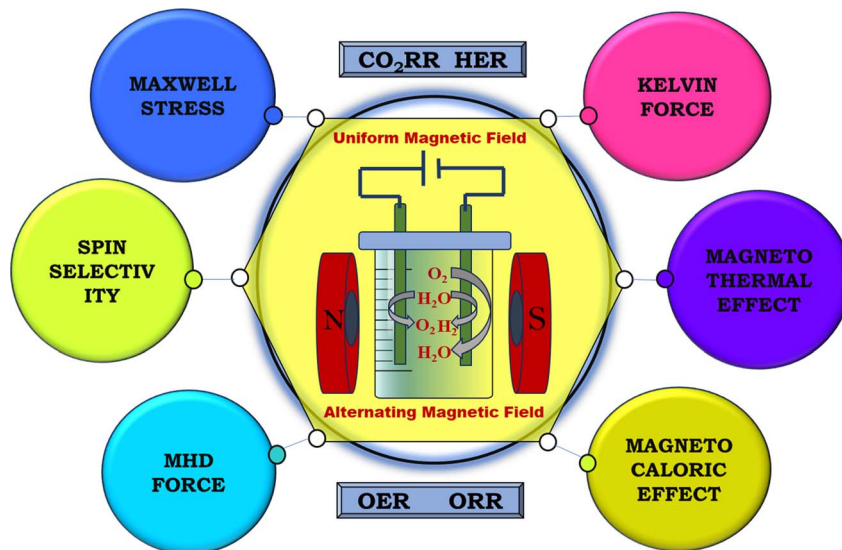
MAXWELL STRESS

$CO_2RR$ HER

KELVIN FORCE

Uniform Magnetic Field

SPIN SELECTIV ITY

MAGNETO THERMAL EFFECT

N

$O_2$

$H_2O$

$O_2$ $H_2$

$H_2O$

S

Alternating Magnetic Field

MHD FORCE

MAGNETO CALORIC EFFECT

OER ORR